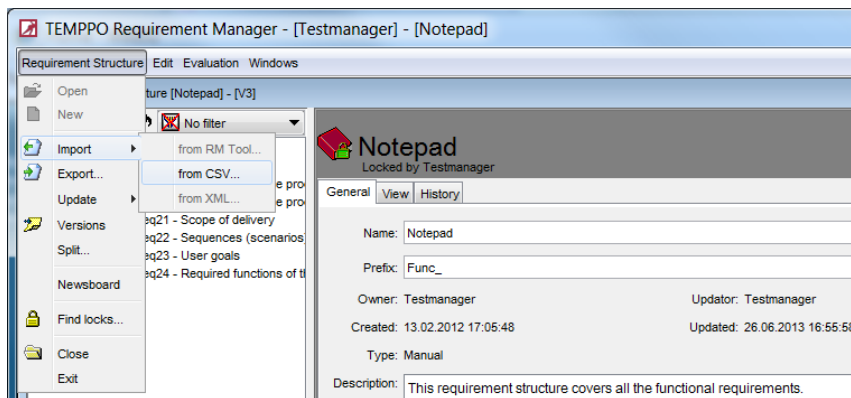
TEMPPO Requirement Manager - [Testmanager] - [Notepad]

Requirement Structure Edit Evaluation Windows

Open
New
Import
Export...
Update
Versions
Split...
Newsboard
Find locks...
Close
Exit

from RM Tool...
from CSV...
from XML...

ture [Notepad] - [V3]

No filter

e pro
e pro
eq21 - Scope of delivery
eq22 - Sequences (scenarios
eq23 - User goals
eq24 - Required functions of t

Notepad
Locked by Testmanager

General View History

Name: Notepad

Prefix: Func_

Owner: Testmanager
Updator: Testmanager

Created: 13.02.2012 17:05:48
Updated: 26.06.2013 16:55:5

Type: Manual

Description: This requirement structure covers all the functional requirements.